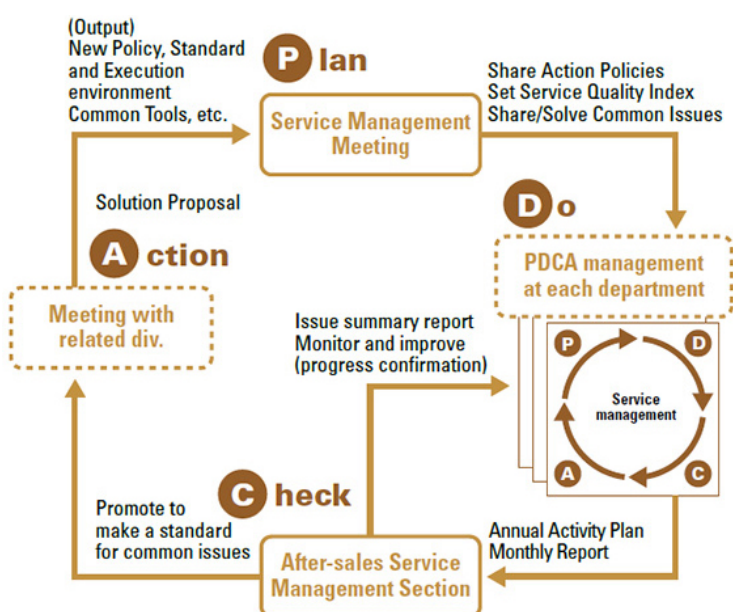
(Output)
New Policy, Standard and Execution environment
Common Tools, etc.

Plan

Service Management Meeting

Share Action Policies
Set Service Quality Index
Share/Solve Common Issues

Solution Proposal

Do

Action

PDCA management at each department

Meeting with related div.

Issue summary report
Monitor and improve (progress confirmation)

P

D

Service management

A

C

Check

Promote to make a standard for common issues

After-sales Service Management Section

Annual Activity Plan
Monthly Report